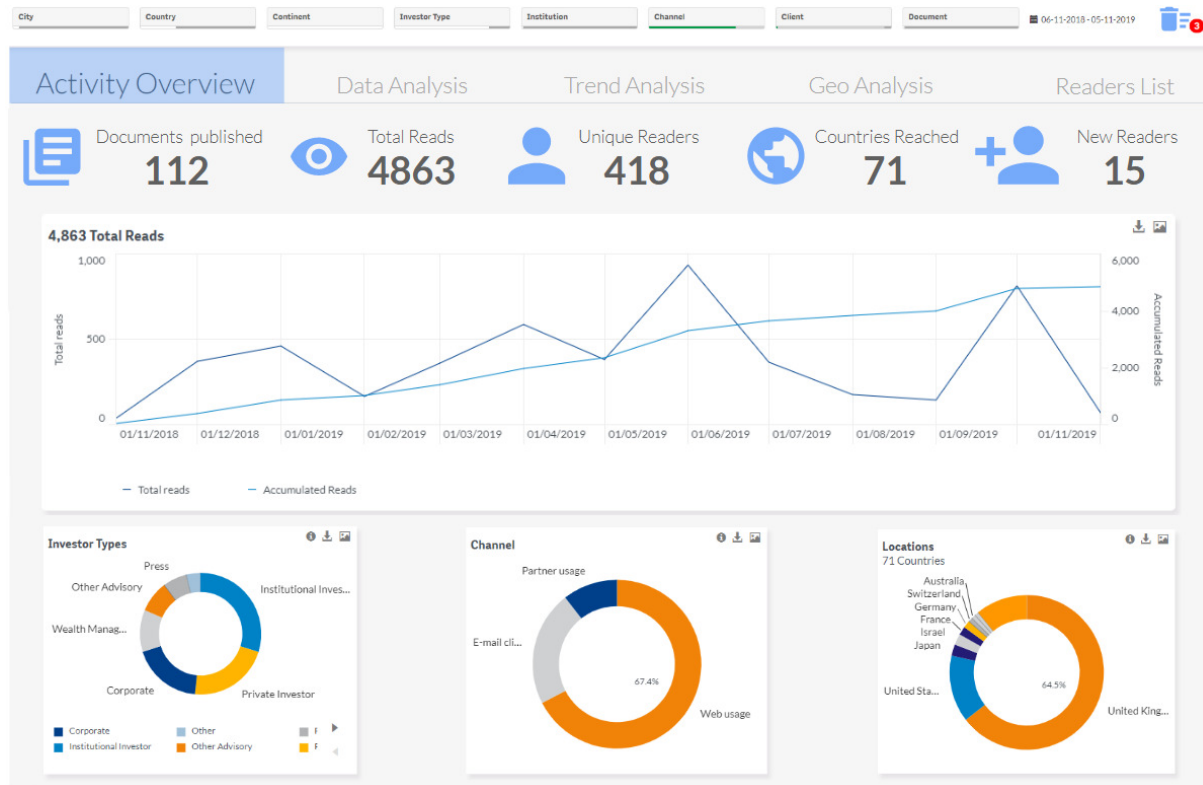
City | Country | Continent | Investor Type | Institution | Channel | Client | Document | 06-11-2018 - 05-11-2019 | 3

Activity Overview | Data Analysis | Trend Analysis | Geo Analysis | Readers List

Documents published 112

Total Reads 4863

Unique Readers 418

Countries Reached 71

New Readers 15

4,863 Total Reads

1,000
500
0
Total reads

6,000
4,000
2,000
0
Accumulated Reads

01/11/2018 01/12/2018 01/01/2019 01/02/2019 01/03/2019 01/04/2019 01/05/2019 01/06/2019 01/07/2019 01/08/2019 01/09/2019 01/11/2019

— Total reads — Accumulated Reads

Investor Types

Press
Other Advisory
Institutional Inves...
Wealth Manag...
Corporate
Private Investor

Corporate
Other
Institutional Investor
Other Advisory

Channel

Partner usage
E-mail cli...
67.4%
Web usage

Locations
71 Countries

Australia
Switzerland
Germany
France
Israel
Japan
United Sta...
64.5%
United King...